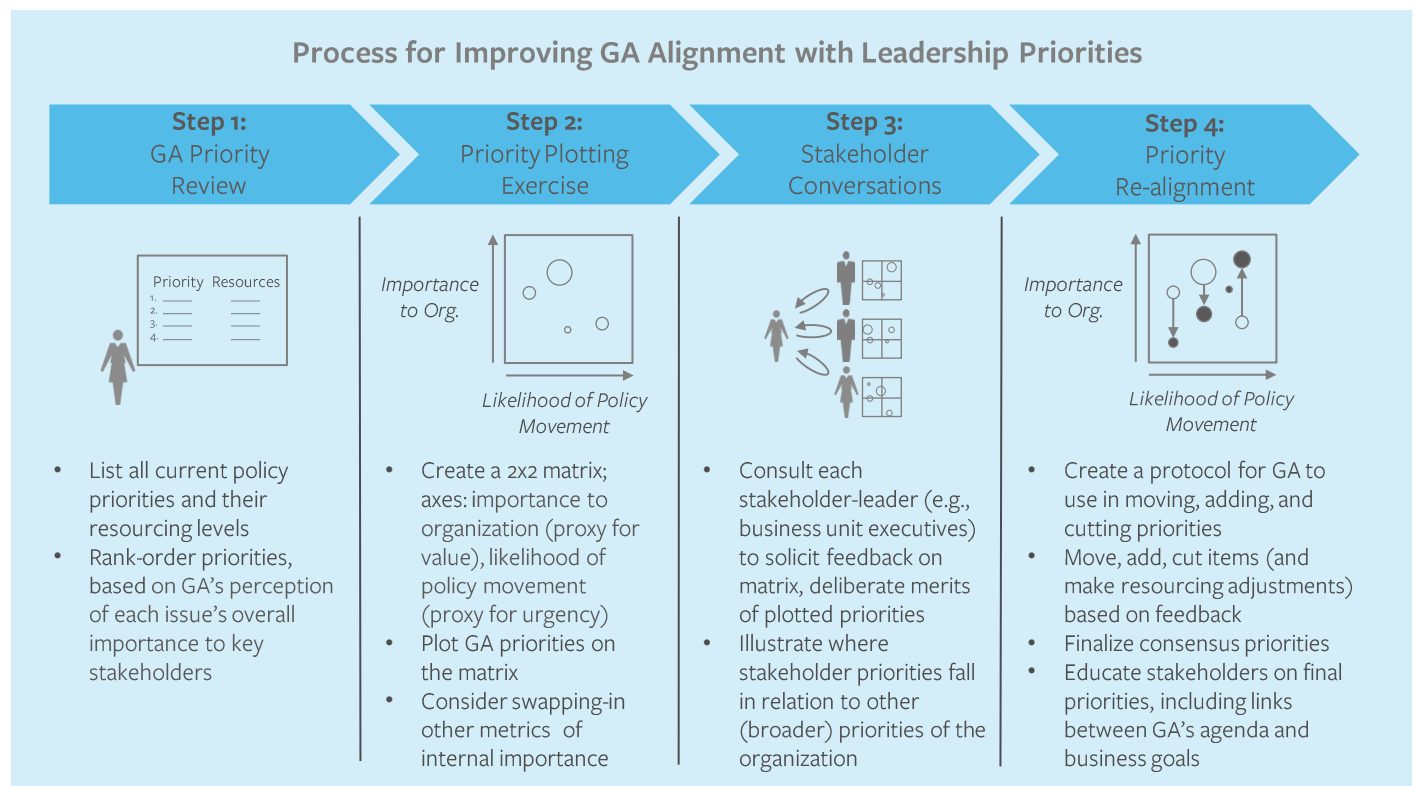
Process for Improving GA Alignment with Leadership Priorities

Step 1:
GA Priority Review

Priority Resources
1.
2.
3.
4.

• List all current policy priorities and their resourcing levels
• Rank-order priorities, based on GA's perception of each issue's overall importance to key stakeholders

Step 2:
Priority Plotting Exercise

Importance to Org.

Likelihood of Policy Movement

• Create a 2x2 matrix; axes: importance to organization (proxy for value), likelihood of policy movement (proxy for urgency)
• Plot GA priorities on the matrix
• Consider swapping-in other metrics of internal importance

Step 3:
Stakeholder Conversations

• Consult each stakeholder-leader (e.g., business unit executives) to solicit feedback on matrix, deliberate merits of plotted priorities
• Illustrate where stakeholder priorities fall in relation to other (broader) priorities of the organization

Step 4:
Priority Re-alignment

Importance to Org.

Likelihood of Policy Movement

• Create a protocol for GA to use in moving, adding, and cutting priorities
• Move, add, cut items (and make resourcing adjustments) based on feedback
• Finalize consensus priorities
• Educate stakeholders on final priorities, including links between GA's agenda and business goals